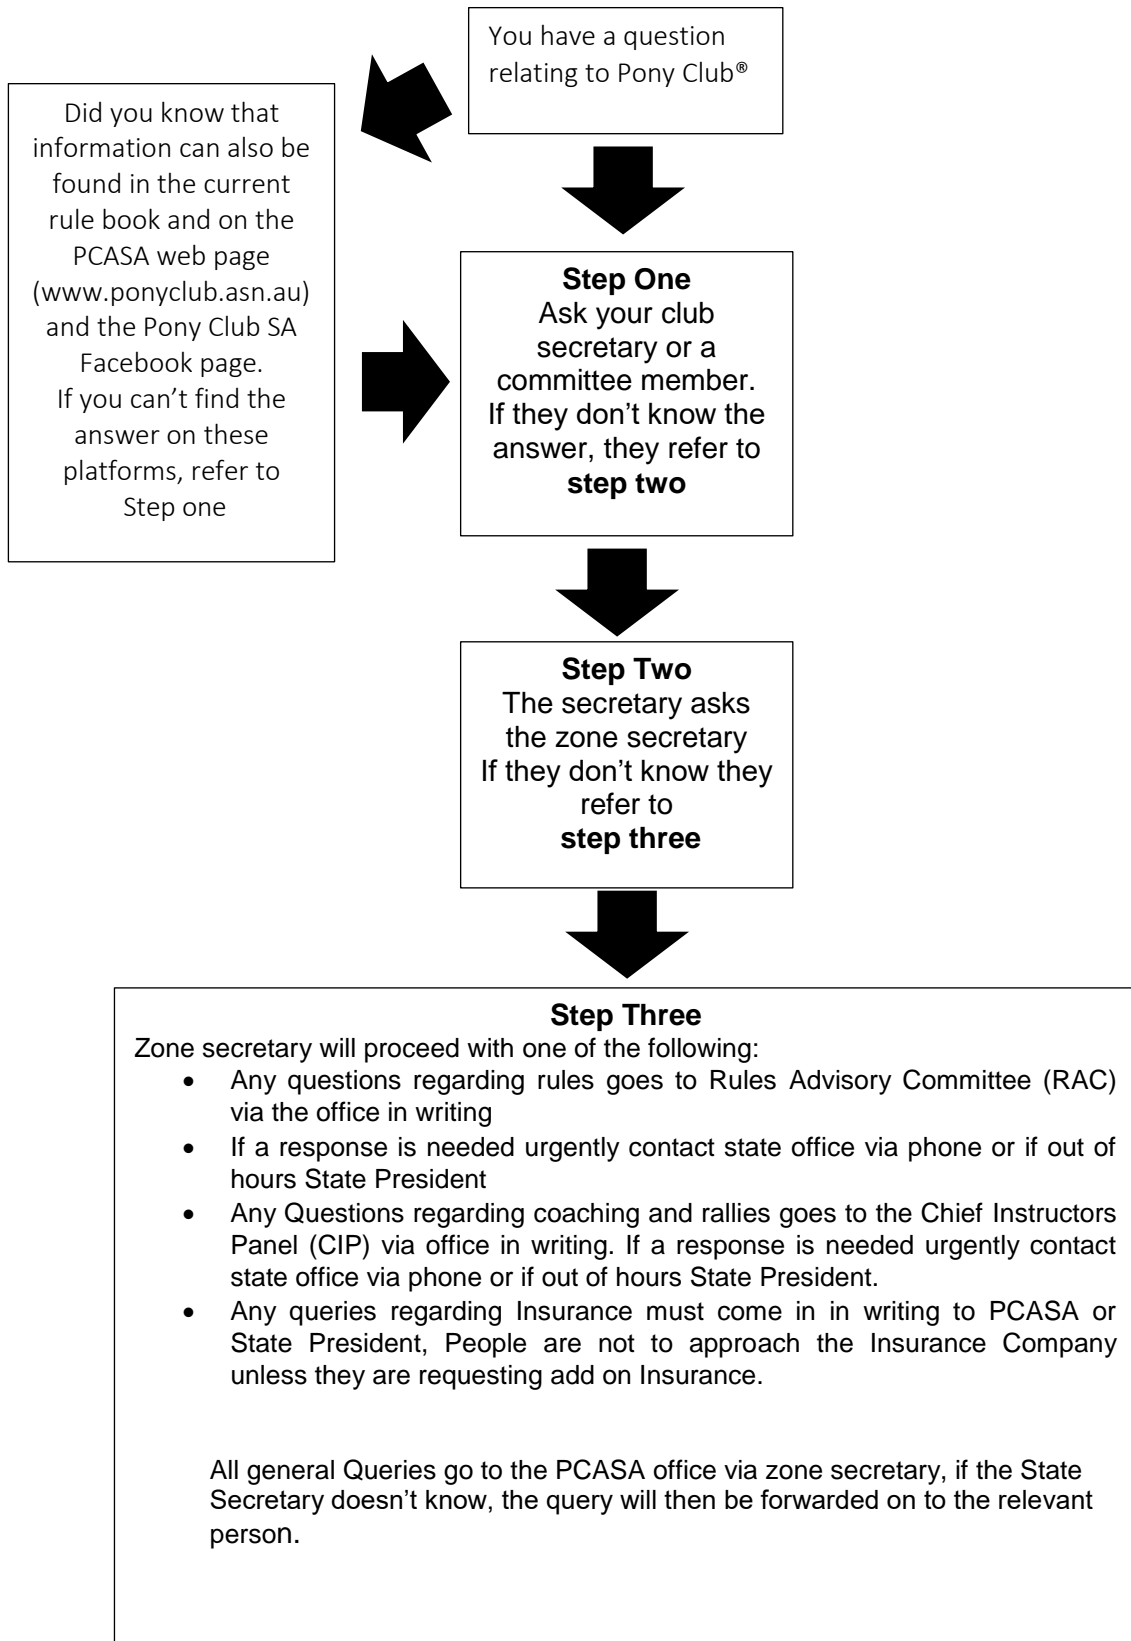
You have a question relating to Pony Club®

Did you know that information can also be found in the current rule book and on the PCASA web page (www.ponyclub.asn.au) and the Pony Club SA Facebook page.
If you can't find the answer on these platforms, refer to Step one

**Step One**
Ask your club secretary or a committee member.
If they don't know the answer, they refer to **step two**

**Step Two**
The secretary asks the zone secretary
If they don't know they refer to
**step three**

**Step Three**
Zone secretary will proceed with one of the following:

- Any questions regarding rules goes to Rules Advisory Committee (RAC) via the office in writing
- If a response is needed urgently contact state office via phone or if out of hours State President
- Any Questions regarding coaching and rallies goes to the Chief Instructors Panel (CIP) via office in writing. If a response is needed urgently contact state office via phone or if out of hours State President.
- Any queries regarding Insurance must come in in writing to PCASA or State President, People are not to approach the Insurance Company unless they are requesting add on Insurance.

All general Queries go to the PCASA office via zone secretary, if the State Secretary doesn't know, the query will then be forwarded on to the relevant person.